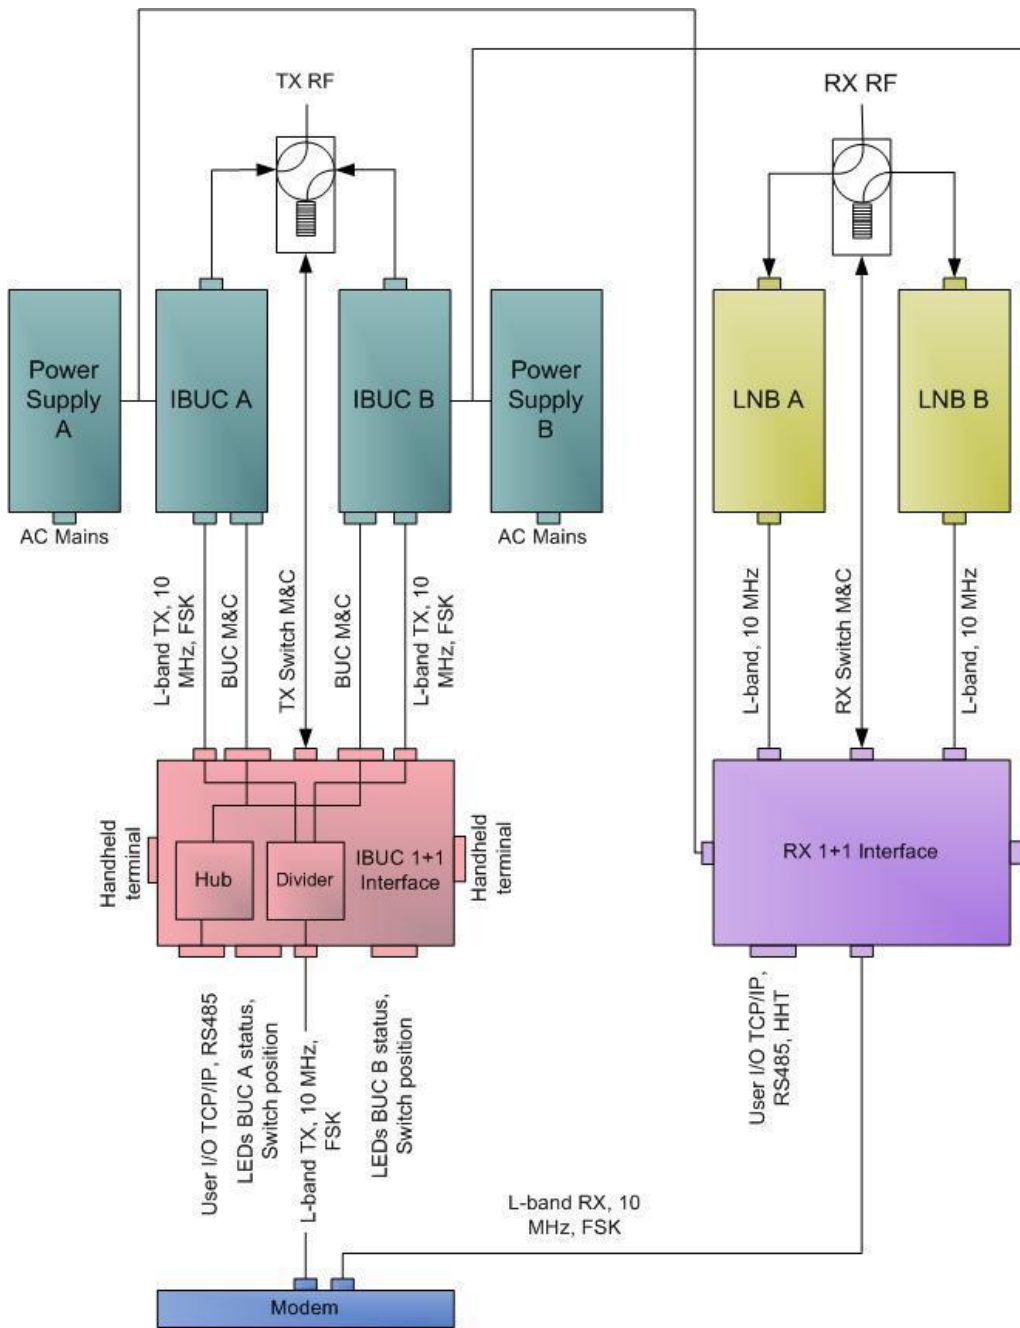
TX RF

RX RF

Power Supply A

IBUC A

IBUC B

Power Supply B

LNB A

LNB B

AC Mains

AC Mains

L-band TX, 10 MHz, FSK

BUC M&C

TX Switch M&C

BUC M&C

L-band TX, 10 MHz, FSK

L-band, 10 MHz

RX Switch M&C

L-band, 10 MHz

Handheld terminal

Hub

Divider

IBUC 1+1 Interface

Handheld terminal

RX 1+1 Interface

User I/O TCP/IP, RS485

LEDs BUC A status, Switch position

L-band TX, 10 MHz, FSK

LEDs BUC B status, Switch position

User I/O TCP/IP, RS485, HHT

L-band RX, 10 MHz, FSK

Modem